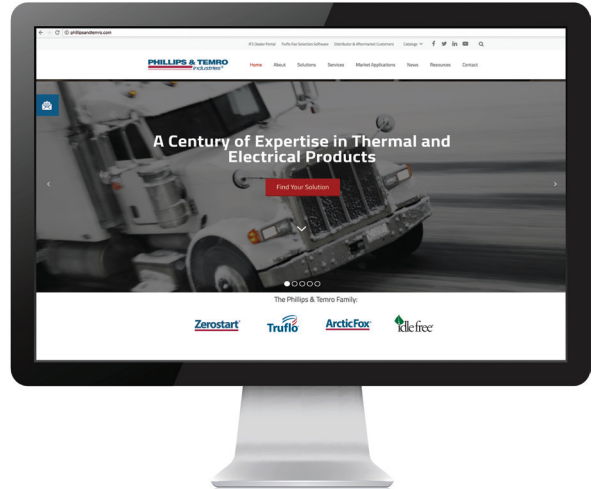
phillipsandtemro.com

PTI Dealer Portal Truflo Fan Selection Software Distributor & Aftermarket Customers Catalogs

PHILLIPS & TEMRO industries

Home About Solutions Services Market Applications News Resources Contact

A Century of Expertise in Thermal and Electrical Products

Find Your Solution

The Phillips & Temro Family:

Zerostart Truflo ArcticFox Idle free